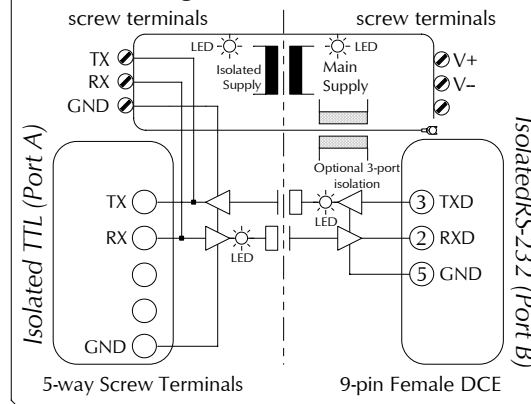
screw terminals

screw terminals

TX

RX

GND

LED

Isolated Supply

LED

Main Supply

V+

V–

Optional 3-port isolation

Isolated TTL (Port A)

TX

RX

GND

LED

LED

3 TXD

2 RXD

5 GND

IsolatedRS-232 (Port B)

5-way Screw Terminals

9-pin Female DCE